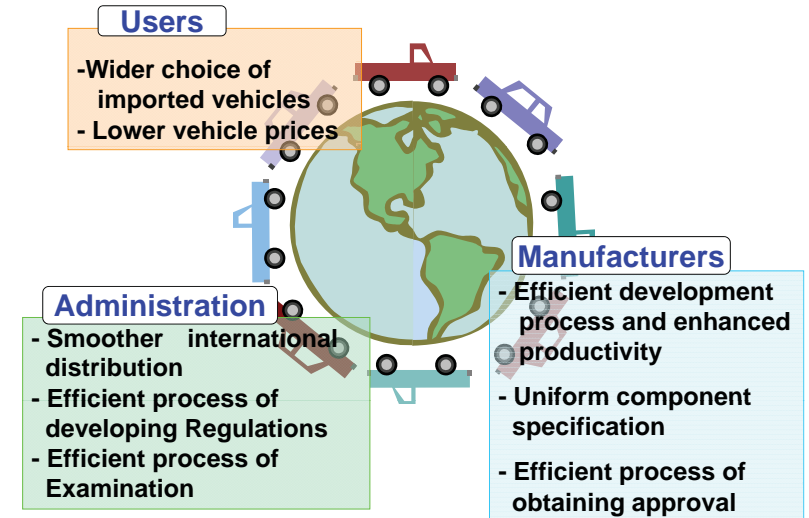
Users

-Wider choice of imported vehicles
- Lower vehicle prices

Manufacturers

- Efficient development process and enhanced productivity
- Uniform component specification
- Efficient process of obtaining approval

Administration

- Smoother international distribution
- Efficient process of developing Regulations
- Efficient process of Examination